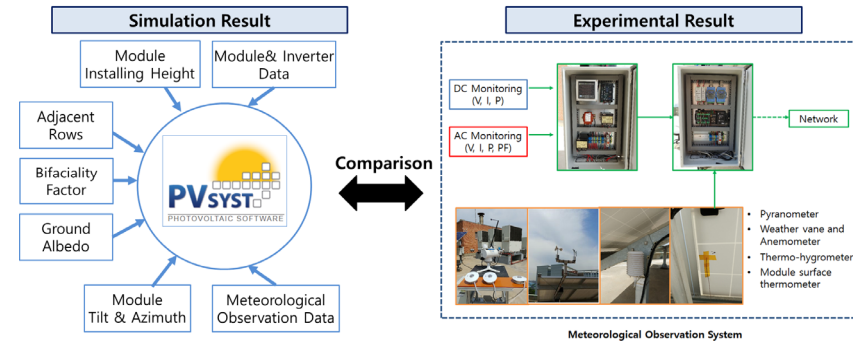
Simulation Result

Module Installing Height

Module& Inverter Data

Adjacent Rows

Bifaciality Factor

Ground Albedo

PVSYST
PHOTOVOLTAIC SOFTWARE

Module Tilt & Azimuth

Meteorological Observation Data

Comparison

Experimental Result

DC Monitoring (V, I, P)

AC Monitoring (V, I, P, PF)

Network

• Pyranometer
• Weather vane and Anemometer
• Thermo-hygrometer
• Module surface thermometer

Meteorological Observation System